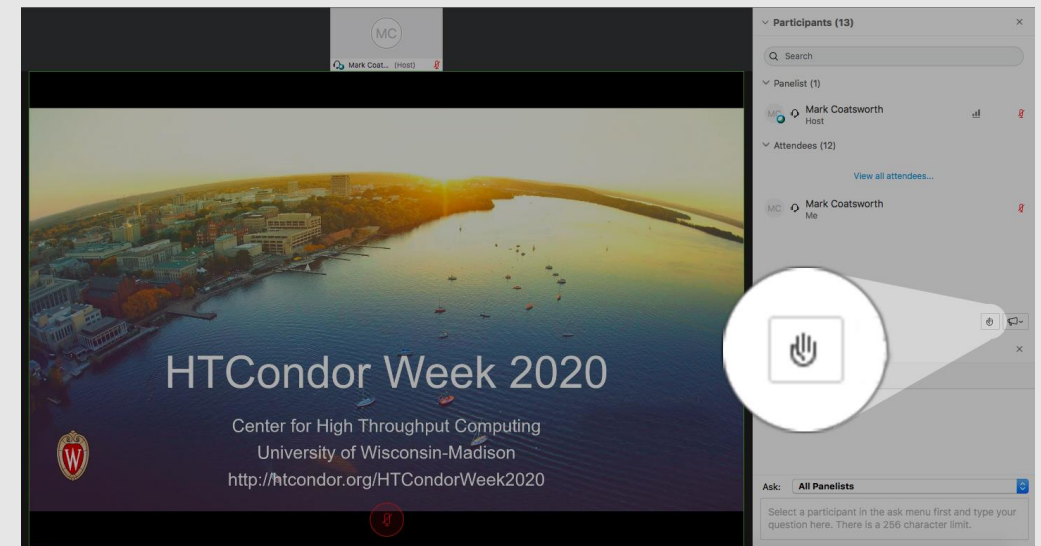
MC
Mark Coat... (Host)

HTCondor Week 2020
Center for High Throughput Computing
University of Wisconsin-Madison
http://htcondor.org/HTCondorWeek2020

Participants (13)
Search
Panelist (1)
MC Mark Coatsworth
Host
Attendees (12)
View all attendees...
MC Mark Coatsworth
Me

Ask: All Panelists
Select a participant in the ask menu first and type your question here. There is a 256 character limit.